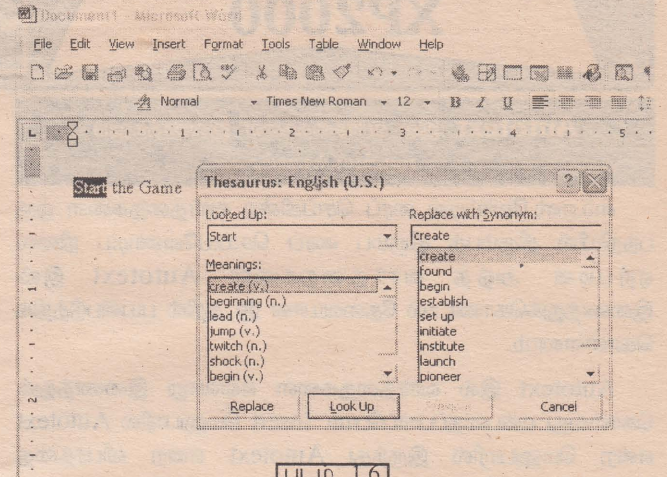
Document1 - Microsoft Word

File Edit View Insert Format Tools Table Window Help

Normal Times New Roman 12 B I U

Start the Game

Thesaurus: English (U.S.)

Looked Up:
Start

Replace with Synonym:
create

Meanings:
create (v.)
beginning (n.)
lead (n.)
jump (v.)
twitch (n.)
shock (n.)
begin (v.)

create
found
begin
establish
set up
initiate
institute
launch
pioneer

Replace Look Up Cancel

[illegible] 6